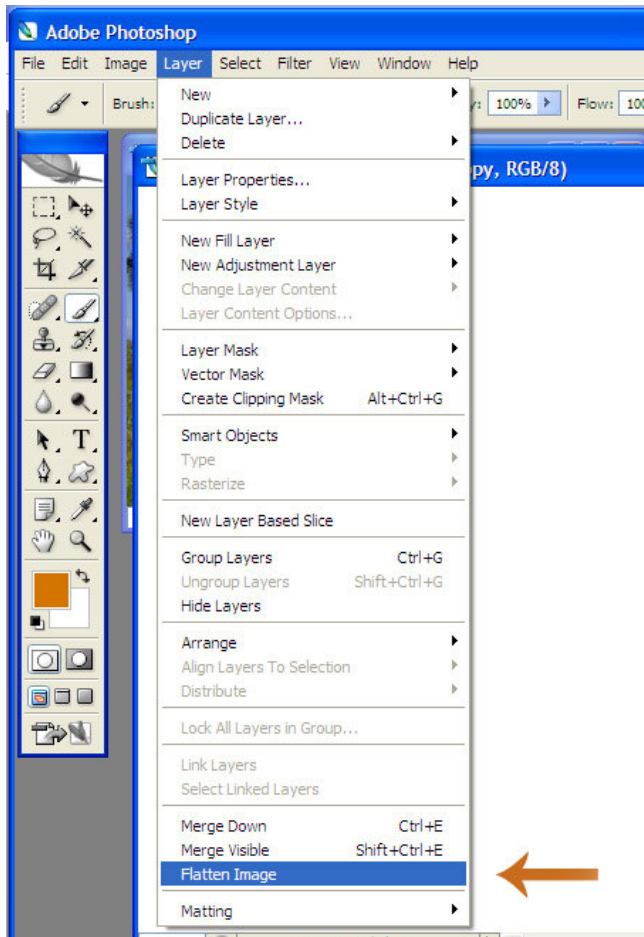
Adobe Photoshop

File Edit Image Layer Select Filter View Window Help

Brush:

y: 100%

Flow: 10

py, RGB/8)

New
Duplicate Layer...
Delete

Layer Properties...
Layer Style

New Fill Layer
New Adjustment Layer
Change Layer Content
Layer Content Options...

Layer Mask
Vector Mask
Create Clipping Mask Alt+Ctrl+G

Smart Objects
Type
Rasterize

New Layer Based Slice

Group Layers Ctrl+G
Ungroup Layers Shift+Ctrl+G
Hide Layers

Arrange
Align Layers To Selection
Distribute

Lock All Layers in Group...

Link Layers
Select Linked Layers

Merge Down Ctrl+E
Merge Visible Shift+Ctrl+E
Flatten Image

Matting